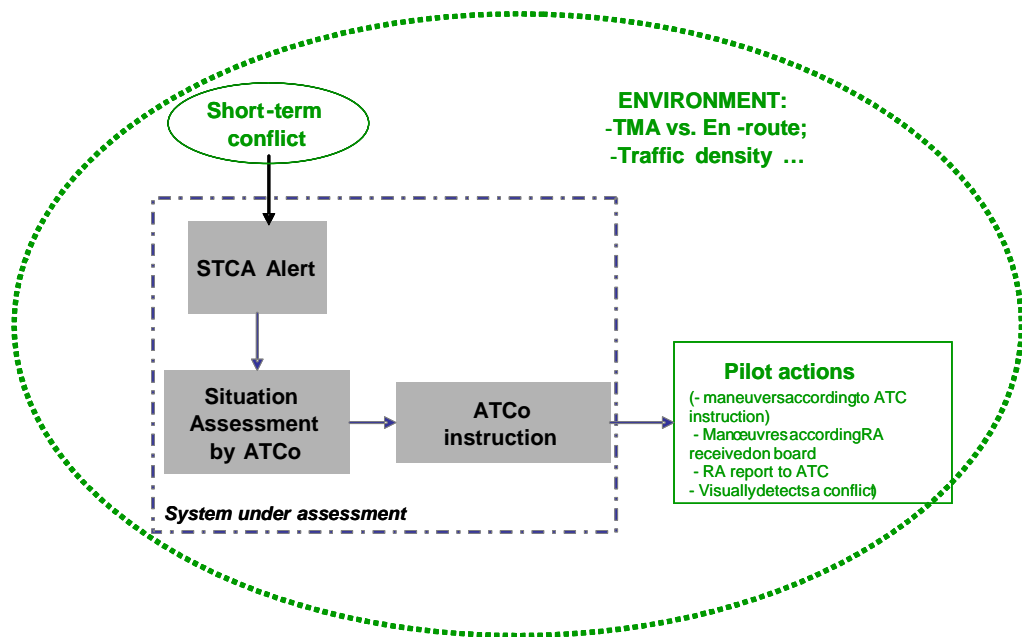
Short-term conflict

ENVIRONMENT:
-TMA vs. En-route;
-Traffic density …

STCA Alert

Situation Assessment by ATCo

ATCo instruction

System under assessment

Pilot actions
(- maneuvers according to ATC instruction)
- Manoeuvres according RA received on board
- RA report to ATC
- Visually detects a conflict)